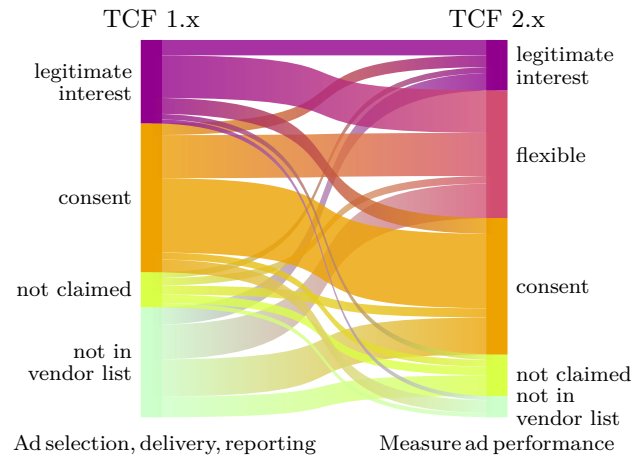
TCF 1.x

TCF 2.x

legitimate interest

consent

not claimed

not in vendor list

legitimate interest

flexible

consent

not claimed

not in vendor list

Ad selection, delivery, reporting

Measure ad performance